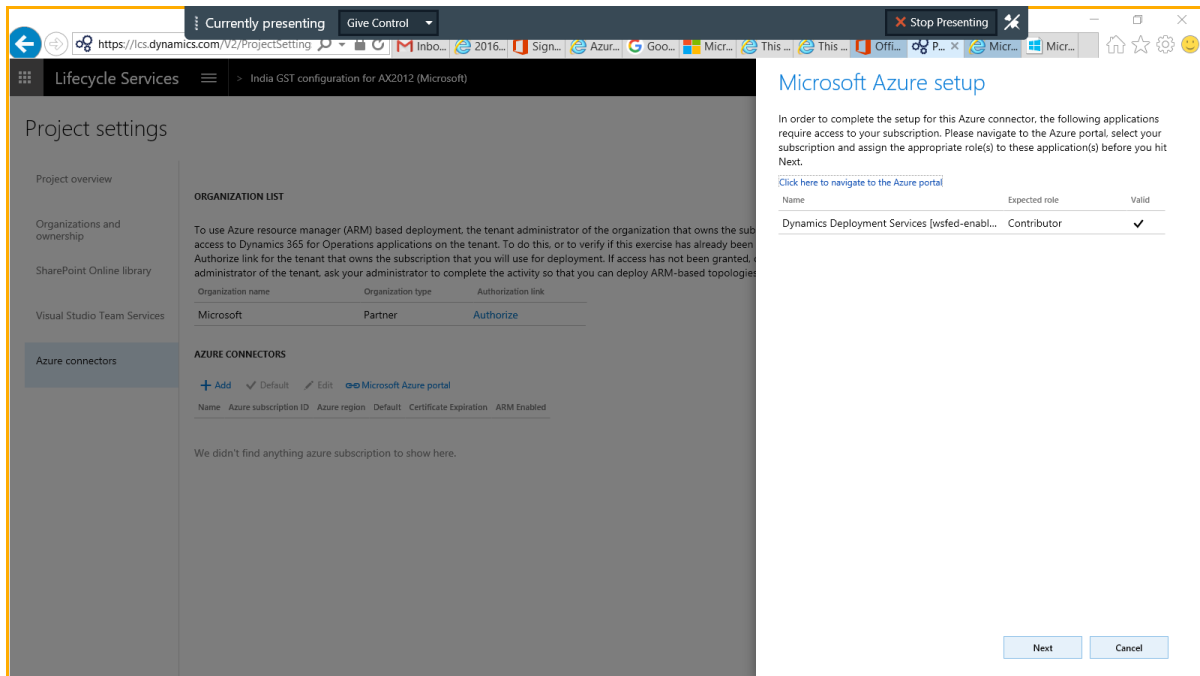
Currently presenting Give Control

Stop Presenting

https://lcs.dynamics.com/V2/ProjectSetting

Inbo... 2016... Sign... Azur... Goo... Micr... This ... This ... Offi... P... Micr... Micr...

Lifecycle Services

> India GST configuration for AX2012 (Microsoft)

Project settings

Project overview

Organizations and ownership

SharePoint Online library

Visual Studio Team Services

Azure connectors

ORGANIZATION LIST

To use Azure resource manager (ARM) based deployment, the tenant administrator of the organization that owns the sub access to Dynamics 365 for Operations applications on the tenant. To do this, or to verify if this exercise has already been Authorize link for the tenant that owns the subscription that you will use for deployment. If access has not been granted, administrator of the tenant, ask your administrator to complete the activity so that you can deploy ARM-based topologies

| Organization name | Organization type | Authorization link |
|---|---|---|
| Microsoft | Partner | Authorize |

AZURE CONNECTORS

+ Add ✓ Default Edit Microsoft Azure portal

| Name | Azure subscription ID | Azure region | Default | Certificate Expiration | ARM Enabled |
|---|---|---|---|---|---|

We didn't find anything azure subscription to show here.

Microsoft Azure setup

In order to complete the setup for this Azure connector, the following applications require access to your subscription. Please navigate to the Azure portal, select your subscription and assign the appropriate role(s) to these application(s) before you hit Next.

Click here to navigate to the Azure portal

| Name | Expected role | Valid |
|---|---|---|
| Dynamics Deployment Services [wsfed-enabl... | Contributor | ✓ |

Next Cancel